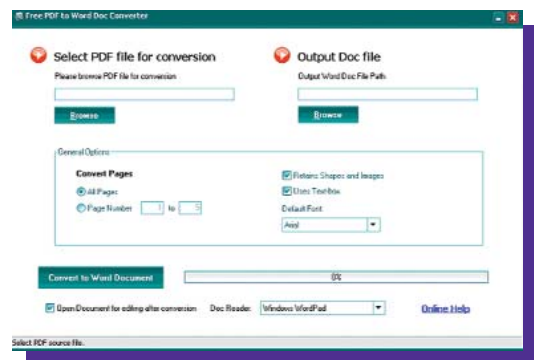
Free PDF to Word Doc Converter

Select PDF file for conversion

Please browse PDF file for conversion

Browse

Output Doc file

Output Word Doc File Path

Browse

General Options

Convert Pages

All Pages

Page Number 1 to 5

Retains Shapes and Images

Uses Textbox

Default Font

Arial

Convert to Word Document

0%

Open Document for editing after conversion

Doc Reader

Windows WordPad

Online Help

Select PDF source file.